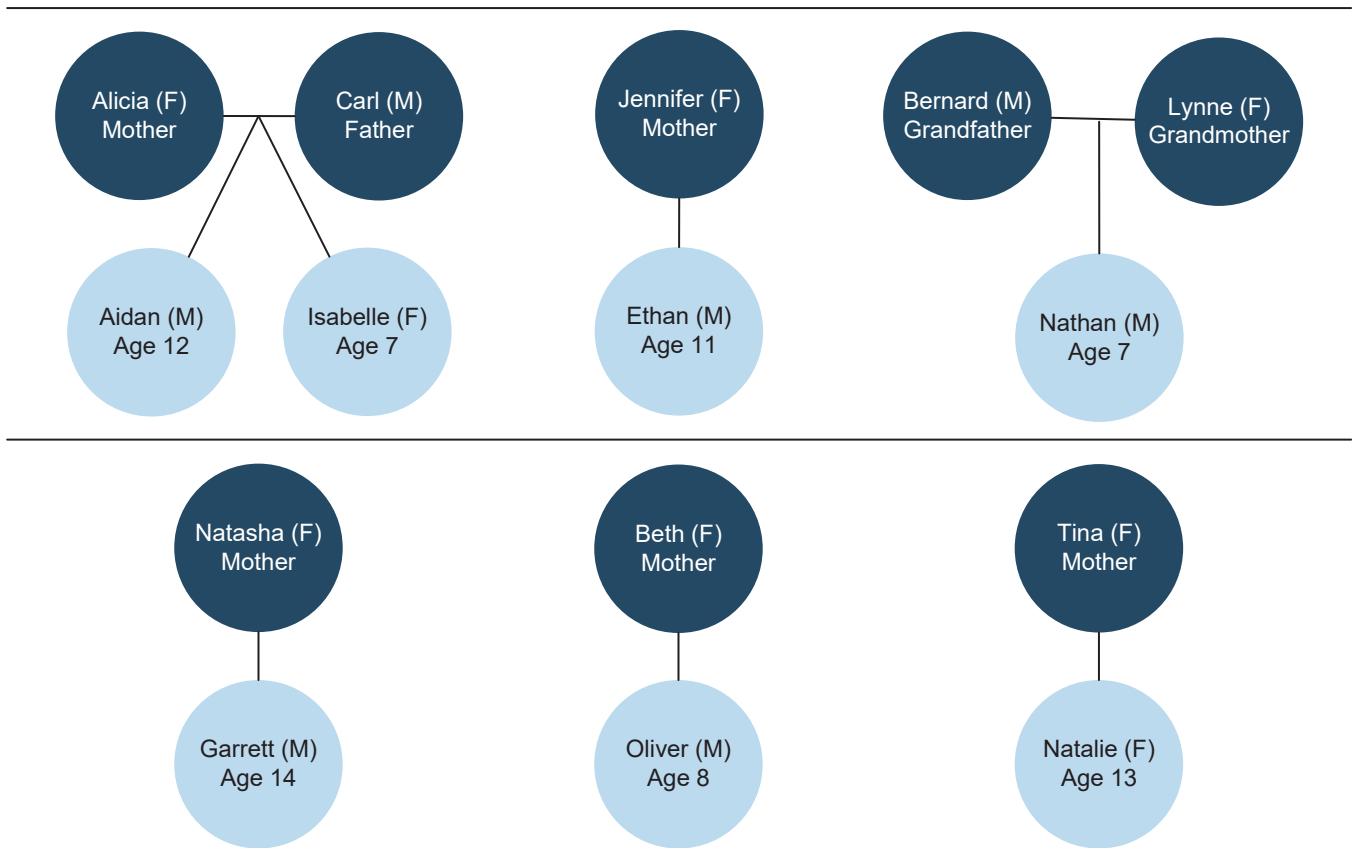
Alicia (F)
Mother

Carl (M)
Father

Aidan (M)
Age 12

Isabelle (F)
Age 7

Jennifer (F)
Mother

Ethan (M)
Age 11

Bernard (M)
Grandfather

Lynne (F)
Grandmother

Nathan (M)
Age 7

Natasha (F)
Mother

Garrett (M)
Age 14

Beth (F)
Mother

Oliver (M)
Age 8

Tina (F)
Mother

Natalie (F)
Age 13